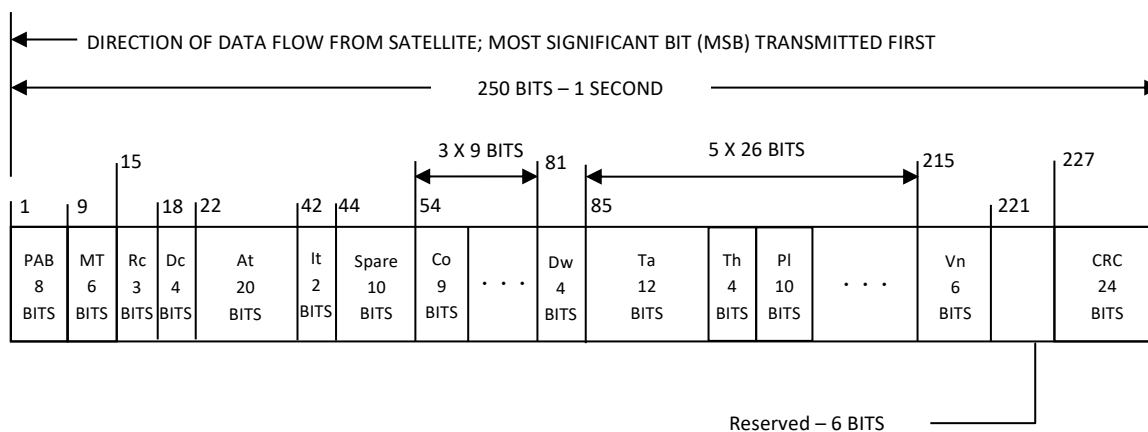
DIRECTION OF DATA FLOW FROM SATELLITE; MOST SIGNIFICANT BIT (MSB) TRANSMITTED FIRST

250 BITS – 1 SECOND

15

3 X 9 BITS

81

5 X 26 BITS

215

227

1 9 18 22 42 44 54 85 221

| PAB 8 BITS | MT 6 BITS | Rc 3 BITS | Dc 4 BITS | At 20 BITS | It 2 BITS | Spare 10 BITS | Co 9 BITS | · · · | Dw 4 BITS | Ta 12 BITS | Th 4 BITS | Pl 10 BITS | · · · | Vn 6 BITS | | CRC 24 BITS |
|---|---|---|---|---|---|---|---|---|---|---|---|---|---|---|---|---|

Reserved – 6 BITS